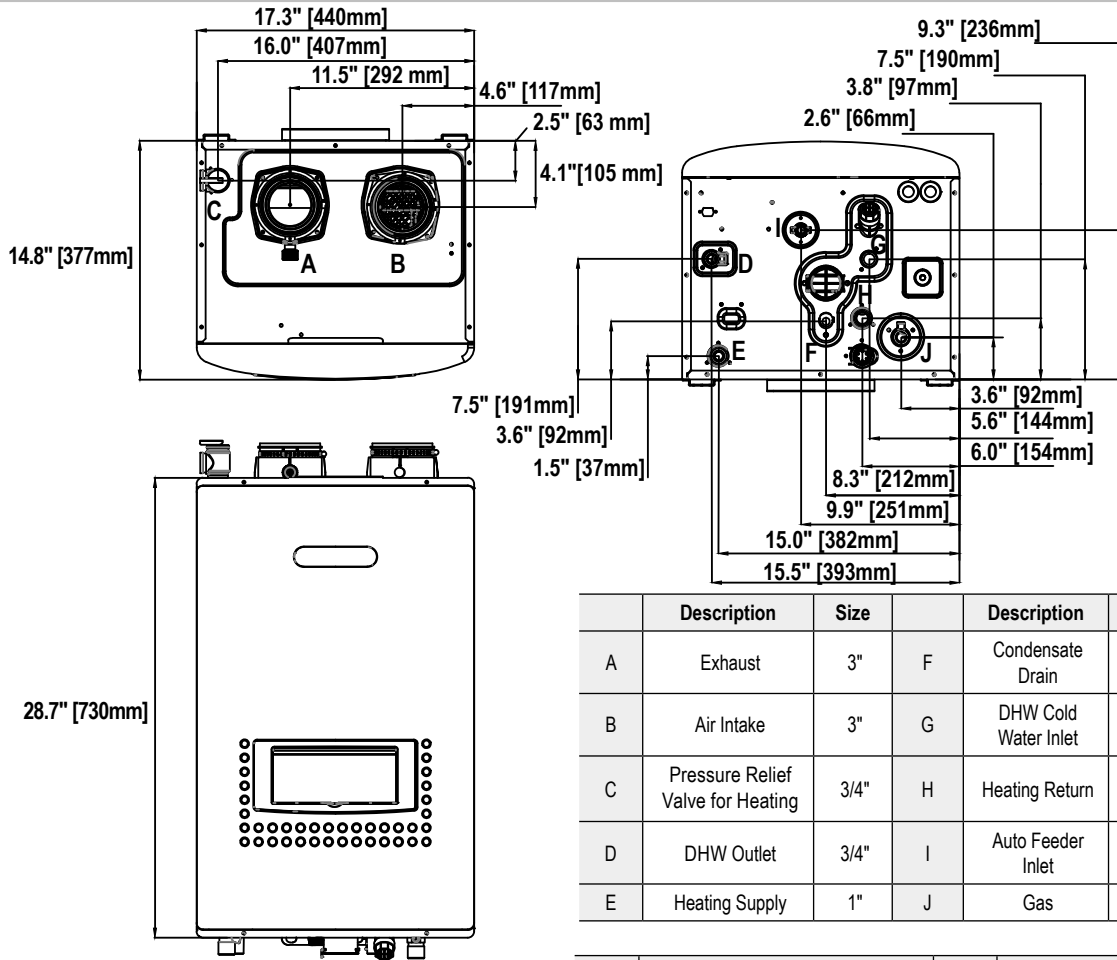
17.3" [440mm]
16.0" [407mm]
11.5" [292 mm]
4.6" [117mm]
2.5" [63 mm]
4.1"[105 mm]
C
A
B
14.8" [377mm]

9.3" [236mm]
7.5" [190mm]
3.8" [97mm]
2.6" [66mm]
I
G
D
H
E
F
J
7.5" [191mm]
3.6" [92mm]
1.5" [37mm]
3.6" [92mm]
5.6" [144mm]
6.0" [154mm]
8.3" [212mm]
9.9" [251mm]
15.0" [382mm]
15.5" [393mm]

28.7" [730mm]

| | Description | Size | | Description |
|---|---|---|---|---|
| A | Exhaust | 3" | F | Condensate Drain |
| B | Air Intake | 3" | G | DHW Cold Water Inlet |
| C | Pressure Relief Valve for Heating | 3/4" | H | Heating Return |
| D | DHW Outlet | 3/4" | I | Auto Feeder Inlet |
| E | Heating Supply | 1" | J | Gas |